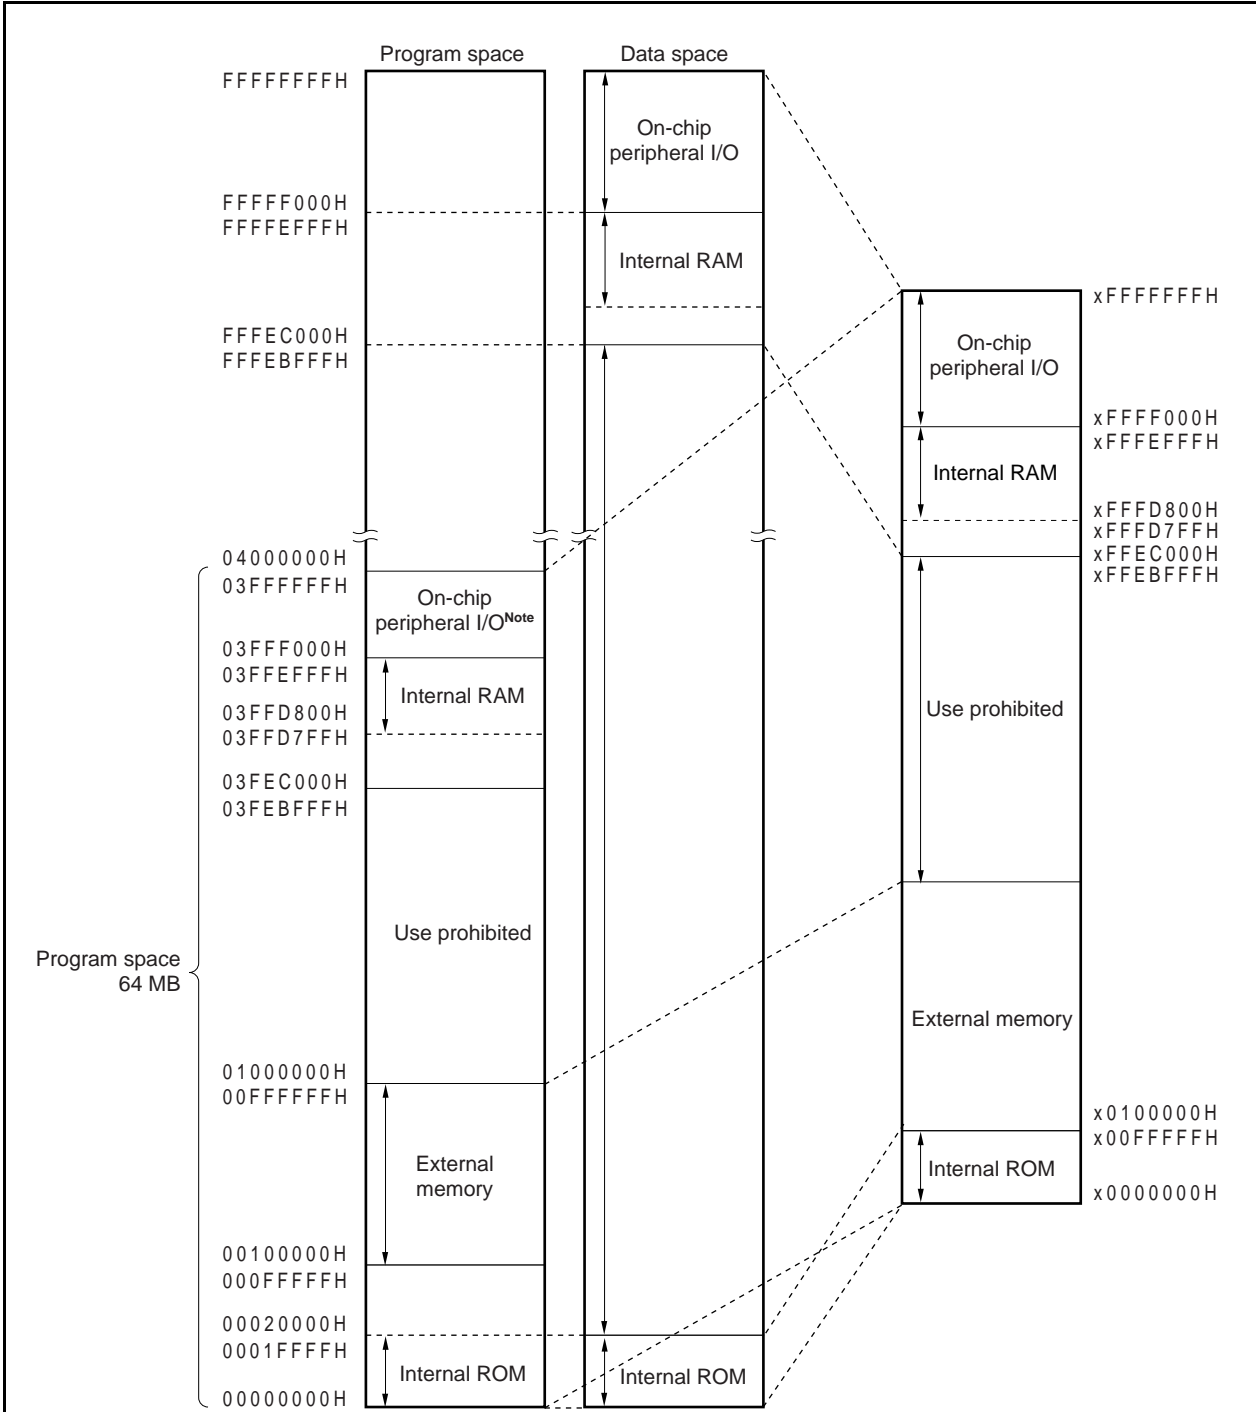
Program space

Data space

FFFFFFFFH

On-chip peripheral I/O

FFFFF000H
FFFFEFFFH

Internal RAM

FFFEC000H
FFFEBFFFH

xFFFFFFFFH

On-chip peripheral I/O

xFFFF000H
xFFFEFFFH

Internal RAM

xFFFD800H
xFFFD7FFH
xFFEC000H
xFFEBFFFH

Use prohibited

04000000H
03FFFFFFH

On-chip peripheral I/O$^{Note}$

03FFF000H
03FFEFFFH

Internal RAM

03FFD800H
03FFD7FFH

03FEC000H
03FEBFFFH

Use prohibited

Program space 64 MB

External memory

01000000H
00FFFFFFH

External memory

x0100000H
x00FFFFFH

Internal ROM

x0000000H

00100000H
000FFFFFH

00020000H
0001FFFFH

Internal ROM

Internal ROM

00000000H